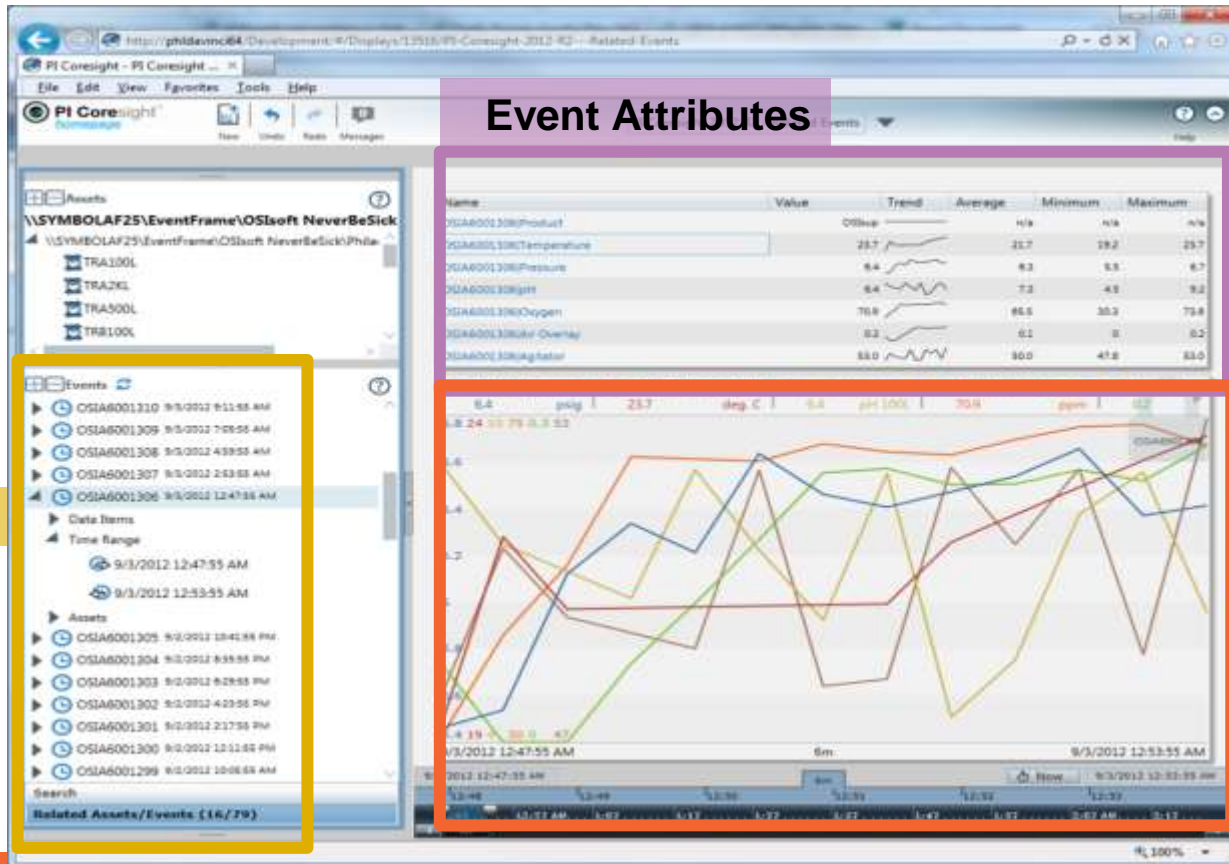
http://phildavinci64/Development/#/Displays/13516/PI-Coresight-2012-R2---Related-Events

PI Coresight - PI Coresight ...

File Edit View Favorites Tools Help

PI Coresight

New Undo Redo Messages

Event Attributes

Events

Help

Assets

\\SYMBOLAF25\EventFrame\OSIsoft NeverBeSick

\\SYMBOLAF25\EventFrame\OSIsoft NeverBeSick\Phila

TRA100L

TRA2KL

TRA500L

TRB100L

Events

OSIA6001310 9/5/2012 9:11:55 AM

OSIA6001309 9/5/2012 7:05:55 AM

OSIA6001308 9/5/2012 4:59:55 AM

OSIA6001307 9/5/2012 2:53:55 AM

OSIA6001306 9/3/2012 12:47:55 AM

Data Items

Time Range

9/3/2012 12:47:55 AM

9/3/2012 12:53:55 AM

Assets

OSIA6001305 9/2/2012 10:41:55 PM

OSIA6001304 9/2/2012 8:35:55 PM

OSIA6001303 9/2/2012 6:29:55 PM

OSIA6001302 9/2/2012 4:23:55 PM

OSIA6001301 9/2/2012 2:17:55 PM

OSIA6001300 9/2/2012 12:11:55 PM

OSIA6001299 9/2/2012 10:05:55 AM

Search

Related Assets/Events (16/79)

| Name | Value | Trend | Average | Minimum | Maximum |
|---|---|---|---|---|---|
| OSIA6001306|Product | OSIsup | | n/a | n/a | n/a |
| OSIA6001306|Temperature | 23.7 | | 21.7 | 19.2 | 23.7 |
| OSIA6001306|Pressure | 6.4 | | 6.2 | 5.5 | 6.7 |
| OSIA6001306|pH | 6.4 | | 7.2 | 4.5 | 9.2 |
| OSIA6001306|Oxygen | 70.9 | | 65.5 | 30.2 | 73.8 |
| OSIA6001306|Air Overlay | 0.2 | | 0.1 | 0 | 0.2 |
| OSIA6001306|Agitator | 53.0 | | 50.0 | 47.8 | 53.0 |

6.4 psig 23.7 deg. C 6.4 pH 100L 70.9 ppm 0.2

6.8 24 10 79 0.3 53

9/3/2012 12:47:55 AM 6m 9/3/2012 12:53:55 AM

9/3/2012 12:47:55 AM 6m Now 9/3/2012 12:53:55 AM

12:48 12:49 12:50 12:51 12:52 12:53

100%